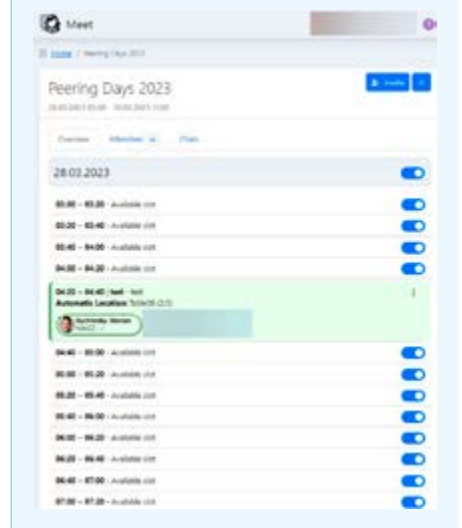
Meet

Home / Peering Days 2023

Peering Days 2023

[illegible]

Overview Attendees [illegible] Chats

28.03.2023

03:00 – 03:20 - Available slot

03:20 – 03:40 - Available slot

03:40 – 04:00 - Available slot

04:00 – 04:20 - Available slot

04:20 – 04:40 | test - test
Automatic Location: Table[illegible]

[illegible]

04:40 – 05:00 - Available slot

05:00 – 05:20 - Available slot

05:20 – 05:40 - Available slot

05:40 – 06:00 - Available slot

06:00 – 06:20 - Available slot

06:20 – 06:40 - Available slot

06:40 – 07:00 - Available slot

07:00 – 07:20 - Available slot